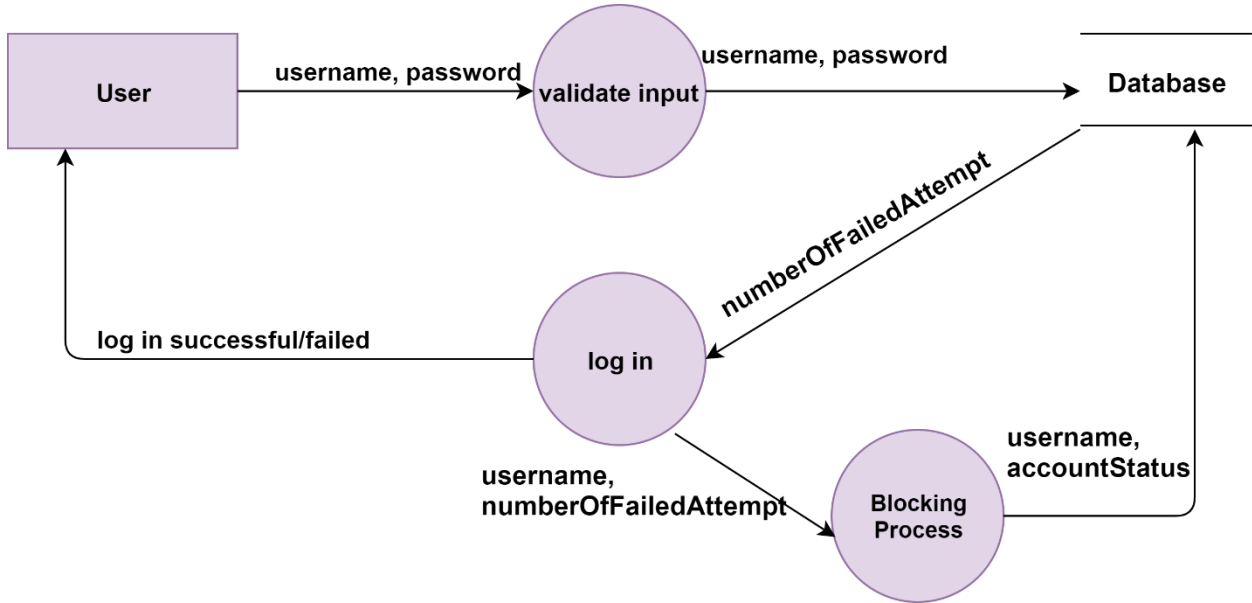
User

username, password

validate input

username, password

Database

numberOfFailedAttempt

log in successful/failed

log in

username, accountStatus

username, numberOfFailedAttempt

Blocking Process